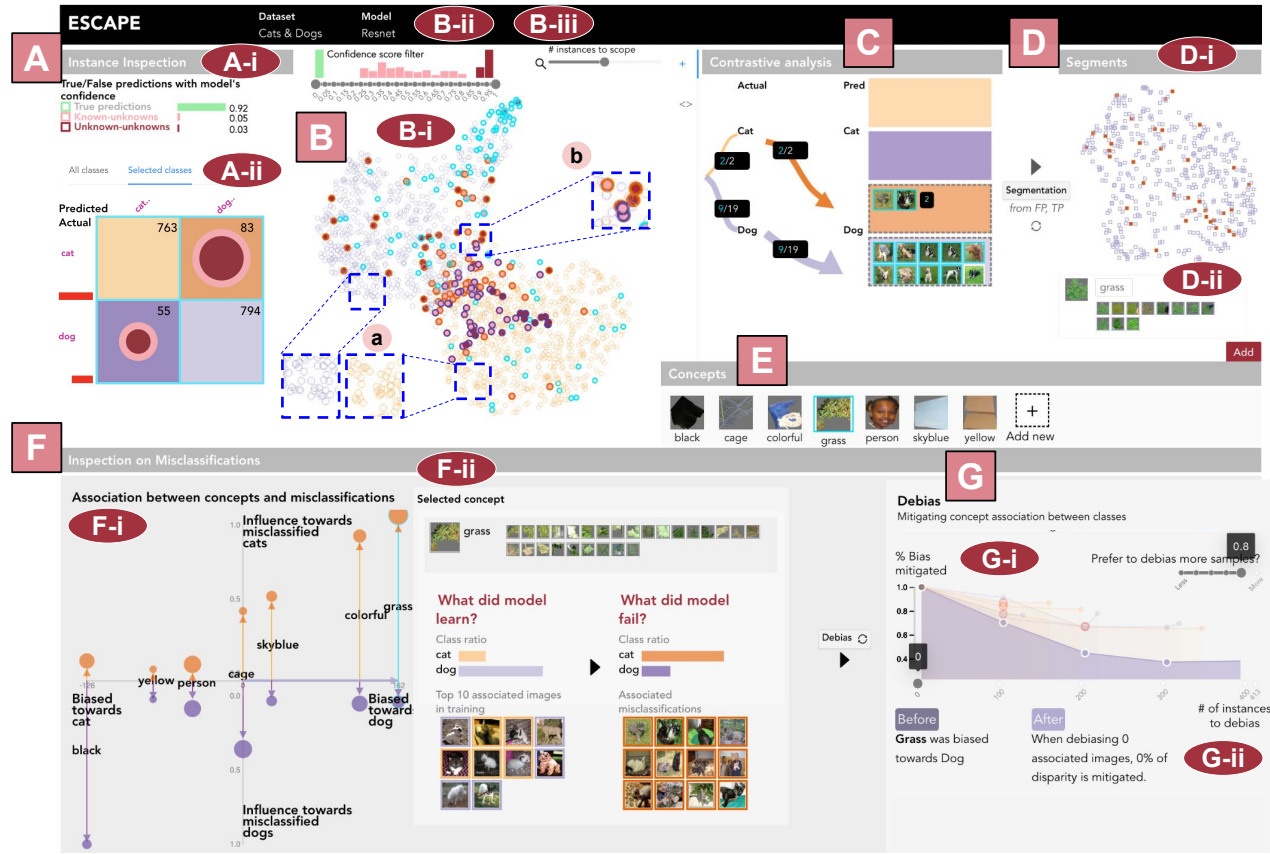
ESCAPE

Dataset
Cats & Dogs

Model
Resnet

B-ii

B-iii

A

Instance Inspection

A-i

Confidence score filter

# instances to scope

C

Contrastive analysis

D

Segments

D-i

True/False predictions with model's confidence
True predictions 0.92
Known-unknowns 0.05
Unknown-unknowns 0.03

B

B-i

b

All classes
Selected classes

A-ii

Predicted
Actual
cat..
dog..

cat
763
83

dog
55
794

a

Actual
Pred
Cat
2/2
2/2
Cat
9/19
Dog
9/19
Dog
2

Segmentation
from FP, TP

grass

D-ii

Add

Concepts

E

black
cage
colorful
grass
person
skyblue
yellow
Add new

F

Inspection on Misclassifications

F-ii

G

Association between concepts and misclassifications

F-i

Influence towards misclassified cats

Selected concept

grass

Debias
Mitigating concept association between classes

% Bias mitigated

G-i

Prefer to debias more samples?

0.8

Less
More

1.0
0.5
colorful
grass
skyblue
Biased towards cat
yellow
person
cage
Biased toward dog
black
0.5
Influence towards misclassified dogs
1.0

What did model learn?
Class ratio
cat
dog
Top 10 associated images in training

What did model fail?
Class ratio
cat
dog
Associated misclassifications

Debias

1.0
0.8
0.6
0.4
0
0
100
200
300
400
# of instances to debias

Before
Grass was biased towards Dog

After
When debiasing 0 associated images, 0% of disparity is mitigated.

G-ii